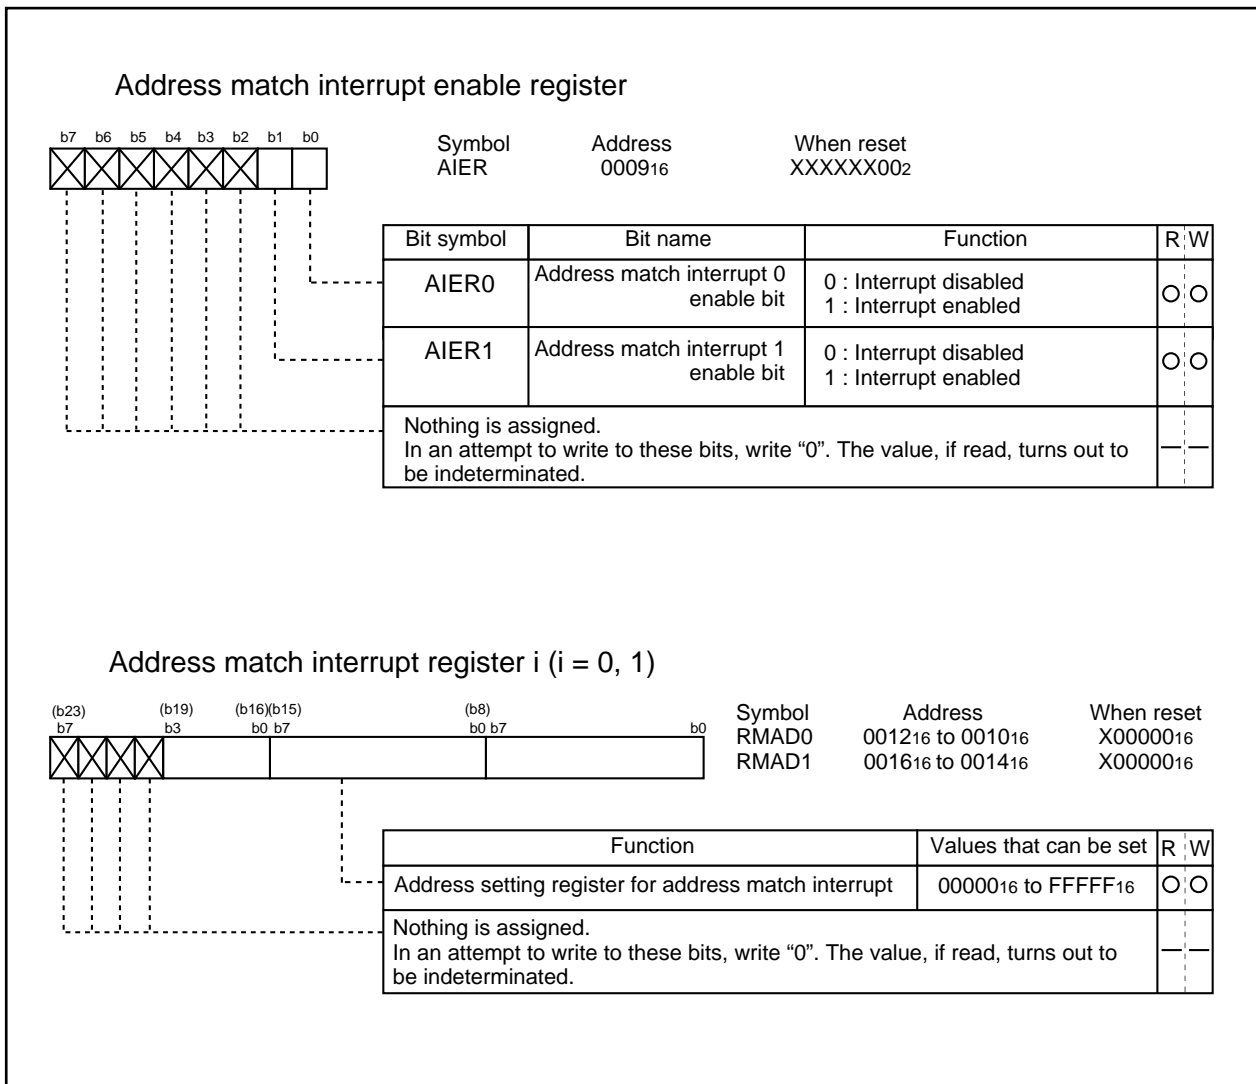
Address match interrupt enable register

b7 b6 b5 b4 b3 b2 b1 b0

Symbol AIER
Address $0009_{16}$
When reset $XXXXXX00_2$

| Bit symbol | Bit name | Function | R | W |
|---|---|---|---|---|
| AIER0 | Address match interrupt 0 enable bit | 0 : Interrupt disabled 1 : Interrupt enabled | ○ | ○ |
| AIER1 | Address match interrupt 1 enable bit | 0 : Interrupt disabled 1 : Interrupt enabled | ○ | ○ |
| Nothing is assigned. In an attempt to write to these bits, write “0”. The value, if read, turns out to be indeterminated. | | | — | — |

Address match interrupt register i (i = 0, 1)

(b23) b7 (b19) b3 (b16)(b15) b0 b7 (b8) b0 b7 b0

| Symbol | Address | When reset |
|---|---|---|
| RMAD0 | $0012_{16}$ to $0010_{16}$ | $X00000_{16}$ |
| RMAD1 | $0016_{16}$ to $0014_{16}$ | $X00000_{16}$ |

| Function | Values that can be set | R | W |
|---|---|---|---|
| Address setting register for address match interrupt | $00000_{16}$ to $FFFFF_{16}$ | ○ | ○ |
| Nothing is assigned. In an attempt to write to these bits, write “0”. The value, if read, turns out to be indeterminated. | | — | — |